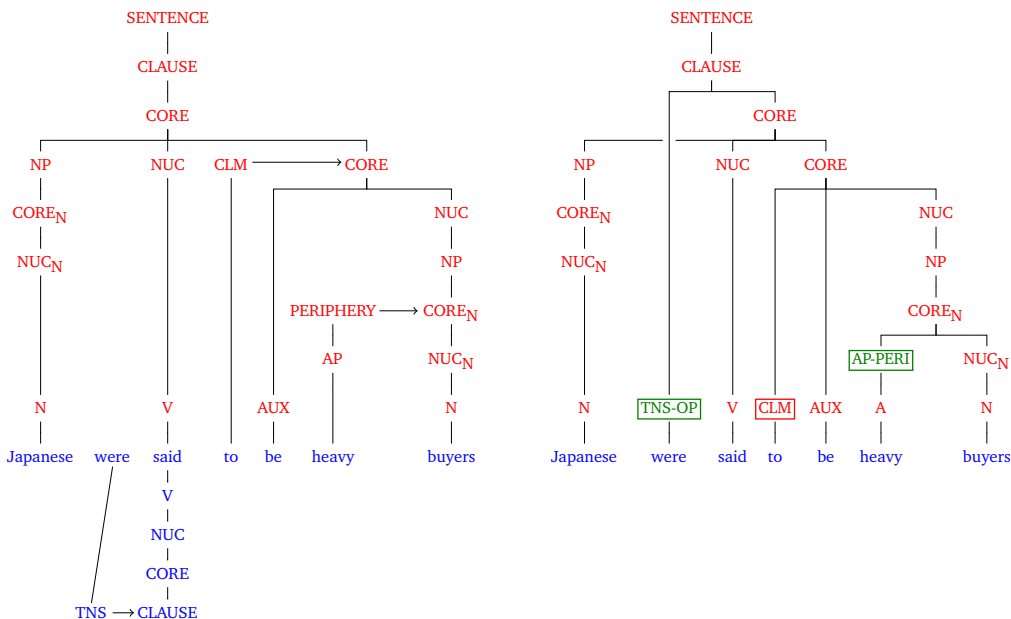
SENTENCE
CLAUSE
CORE
NP NUC CLM → CORE
$CORE_N$ NUC
$NUC_N$ NP
PERIPHERY → $CORE_N$
AP $NUC_N$
N V AUX N
Japanese were said to be heavy buyers
V
NUC
CORE
TNS → CLAUSE

SENTENCE
CLAUSE
CORE
NP NUC CORE
$CORE_N$ NUC
$NUC_N$ NP
$CORE_N$
AP-PERI $NUC_N$
N TNS-OP V CLM AUX A N
Japanese were said to be heavy buyers